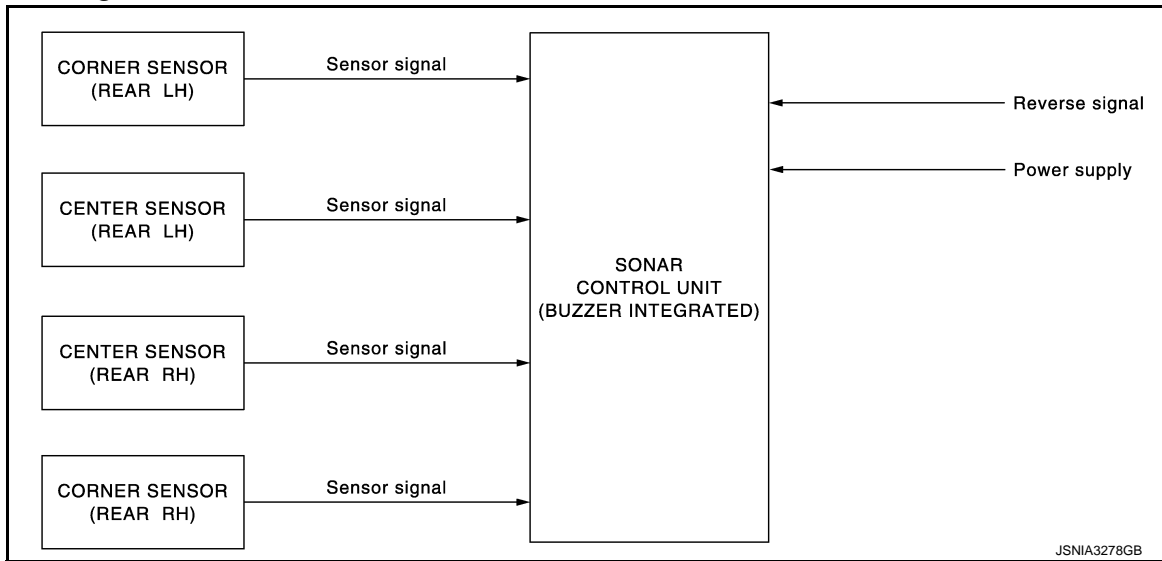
CORNER SENSOR
(REAR LH)

Sensor signal

CENTER SENSOR
(REAR LH)

Sensor signal

CENTER SENSOR
(REAR RH)

Sensor signal

CORNER SENSOR
(REAR RH)

Sensor signal

SONAR
CONTROL UNIT
(BUZZER INTEGRATED)

Reverse signal

Power supply

JSNIA3278GB